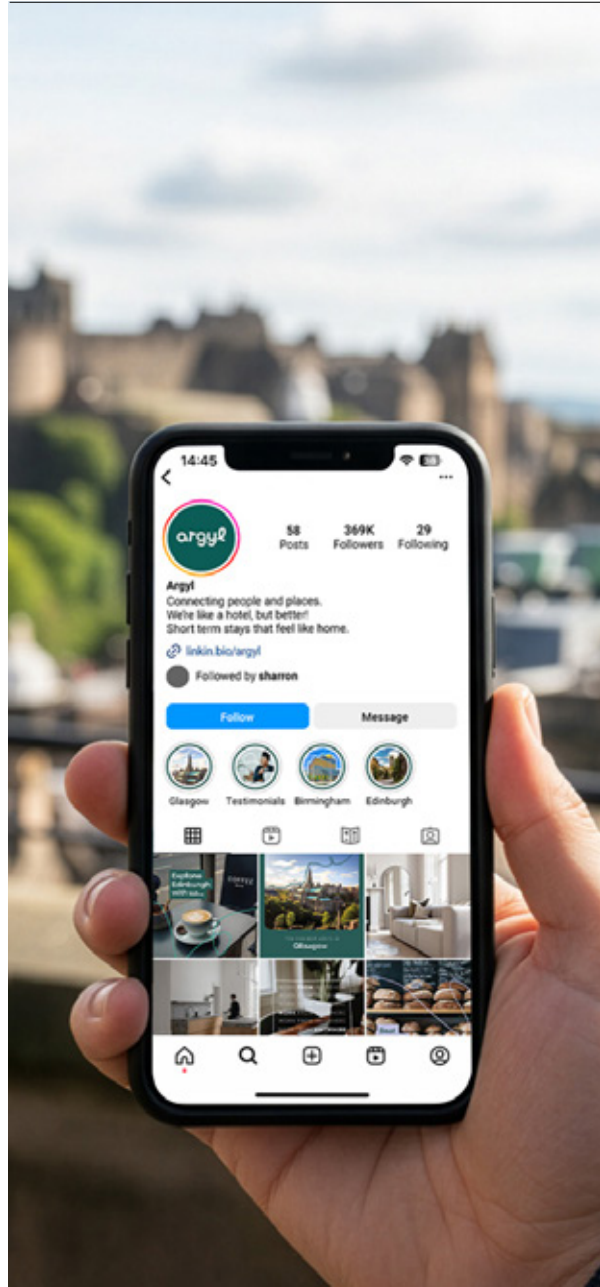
14:45

argyl

58
Posts

369K
Followers

29
Following

Argyl
Connecting people and places.
We're like a hotel, but better!
Short term stays that feel like home.

linkin.bio/argyl

Followed by sharron

Follow

Message

Glasgow

Testimonials

Birmingham

Edinburgh

Explore Edinburgh with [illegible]

argyl

Glasgow